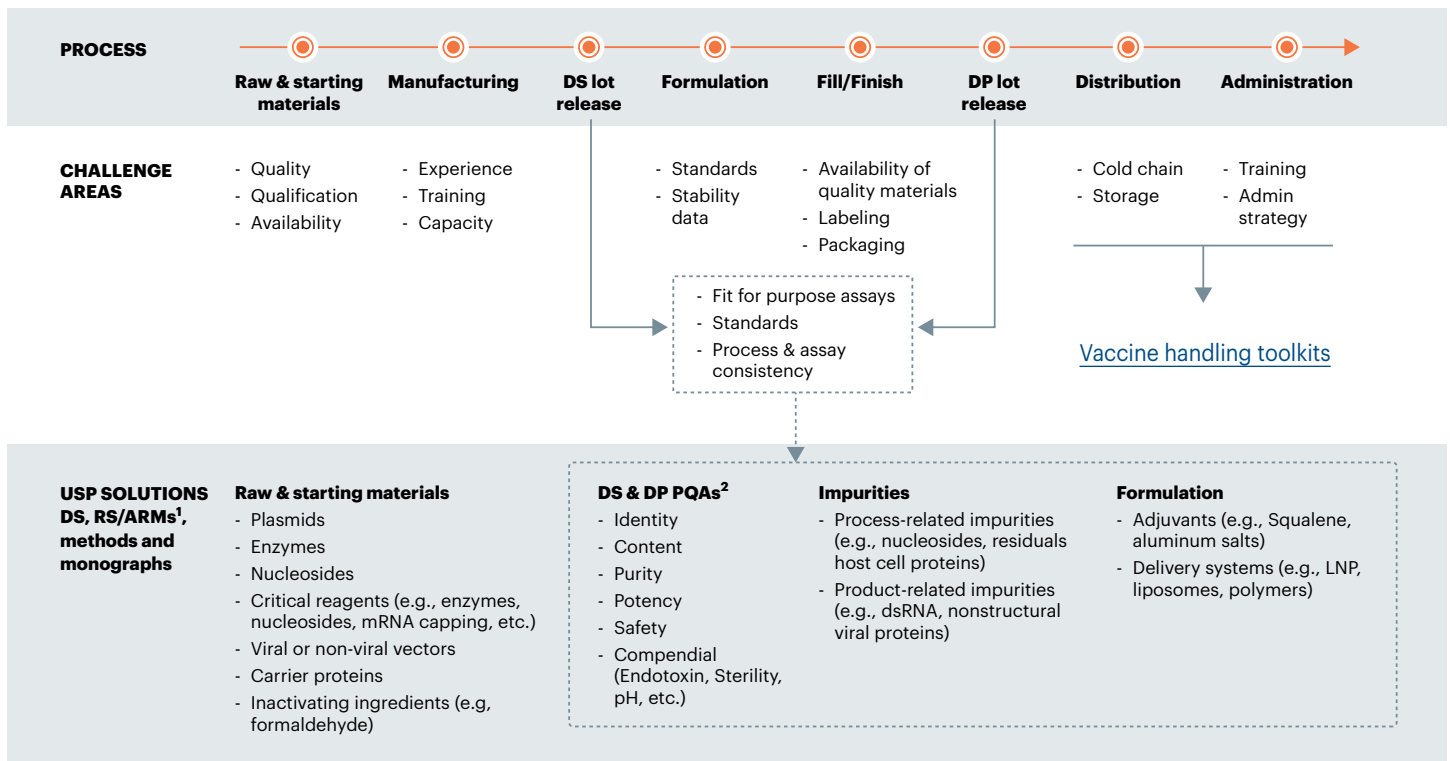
PROCESS

Raw & starting materials

Manufacturing

DS lot release

Formulation

Fill/Finish

DP lot release

Distribution

Administration

CHALLENGE AREAS

- Quality
- Qualification
- Availability

- Experience
- Training
- Capacity

- Standards
- Stability data

- Availability of quality materials
- Labeling
- Packaging

- Cold chain
- Storage

- Training
- Admin strategy

- Fit for purpose assays
- Standards
- Process & assay consistency

Vaccine handling toolkits

USP SOLUTIONS DS, RS/ARMs$^1$, methods and monographs

Raw & starting materials
- Plasmids
- Enzymes
- Nucleosides
- Critical reagents (e.g., enzymes, nucleosides, mRNA capping, etc.)
- Viral or non-viral vectors
- Carrier proteins
- Inactivating ingredients (e.g, formaldehyde)

DS & DP PQAs$^2$
- Identity
- Content
- Purity
- Potency
- Safety
- Compendial (Endotoxin, Sterility, pH, etc.)

Impurities
- Process-related impurities (e.g., nucleosides, residuals host cell proteins)
- Product-related impurities (e.g., dsRNA, nonstructural viral proteins)

Formulation
- Adjuvants (e.g., Squalene, aluminum salts)
- Delivery systems (e.g., LNP, liposomes, polymers)